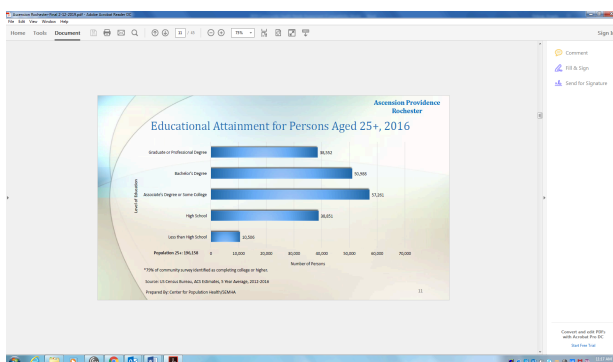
Ascension Rochester Final 2-12-2018.pdf - Adobe Acrobat Reader DC
File Edit View Window Help
Home Tools Document
11 / 45
75%
Sign In

Comment
Fill & Sign
Send for Signature

Ascension Providence Rochester

Educational Attainment for Persons Aged 25+, 2016

Graduate or Professional Degree 38,592
Bachelor's Degree 50,866
Associate's Degree or Some College 57,291
High School 38,851
Less than High School 10,300

Level of Education

Population 25+ = 196,158

0 10,000 20,000 30,000 40,000 50,000 60,000 70,000

Number of Persons

*75% of community survey identified as completing college or higher.

Source: US Census Bureau, ACS Estimates, 5 Year Average, 2012-2016

Prepared by: Center for Population Health/SEMHA

11

Convert and edit PDFs with Acrobat Pro DC
Start Free Trial